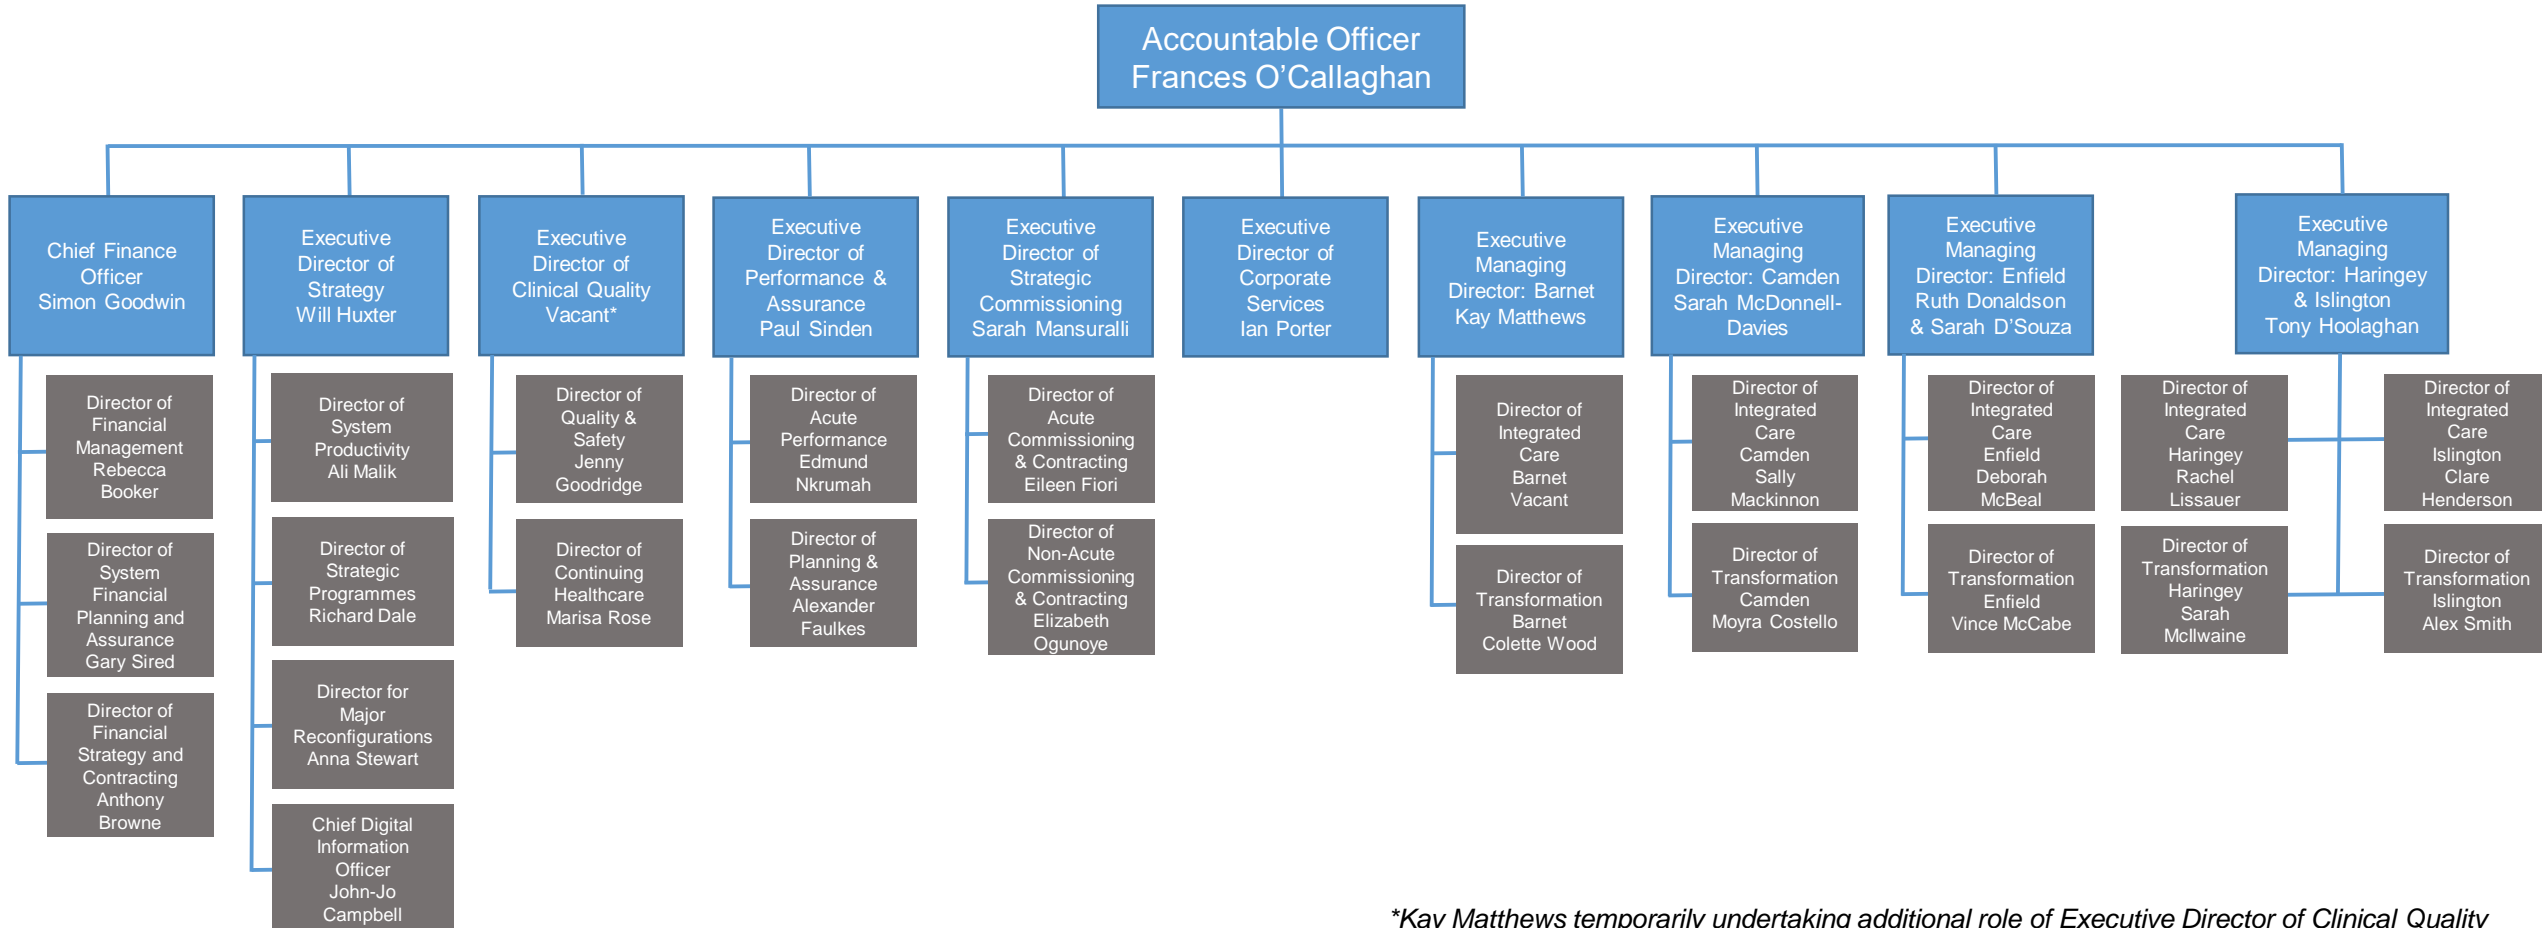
Accountable Officer
Frances O'Callaghan

Chief Finance Officer
Simon Goodwin

Director of Financial Management
Rebecca Booker

Director of System Financial Planning and Assurance
Gary Sired

Director of Financial Strategy and Contracting
Anthony Browne

Executive Director of Strategy
Will Huxter

Director of System Productivity
Ali Malik

Director of Strategic Programmes
Richard Dale

Director for Major Reconfigurations
Anna Stewart

Chief Digital Information Officer
John-Jo Campbell

Executive Director of Clinical Quality
Vacant*

Director of Quality & Safety
Jenny Goodridge

Director of Continuing Healthcare
Marisa Rose

Executive Director of Performance & Assurance
Paul Sinden

Director of Acute Performance
Edmund Nkrumah

Director of Planning & Assurance
Alexander Faulkes

Executive Director of Strategic Commissioning
Sarah Mansuralli

Director of Acute Commissioning & Contracting
Eileen Fiori

Director of Non-Acute Commissioning & Contracting
Elizabeth Ogunoye

Executive Director of Corporate Services
Ian Porter

Executive Managing Director: Barnet
Kay Matthews

Director of Integrated Care Barnet
Vacant

Director of Transformation Barnet
Colette Wood

Executive Managing Director: Camden
Sarah McDonnell-Davies

Director of Integrated Care Camden
Sally Mackinnon

Director of Transformation Camden
Moyra Costello

Executive Managing Director: Enfield
Ruth Donaldson & Sarah D'Souza

Director of Integrated Care Enfield
Deborah McBeal

Director of Transformation Enfield
Vince McCabe

Executive Managing Director: Haringey & Islington
Tony Hoolaghan

Director of Integrated Care Haringey
Rachel Lissauer

Director of Transformation Haringey
Sarah McIlwaine

Director of Integrated Care Islington
Clare Henderson

Director of Transformation Islington
Alex Smith

*Kay Matthews temporarily undertaking additional role of Executive Director of Clinical Quality